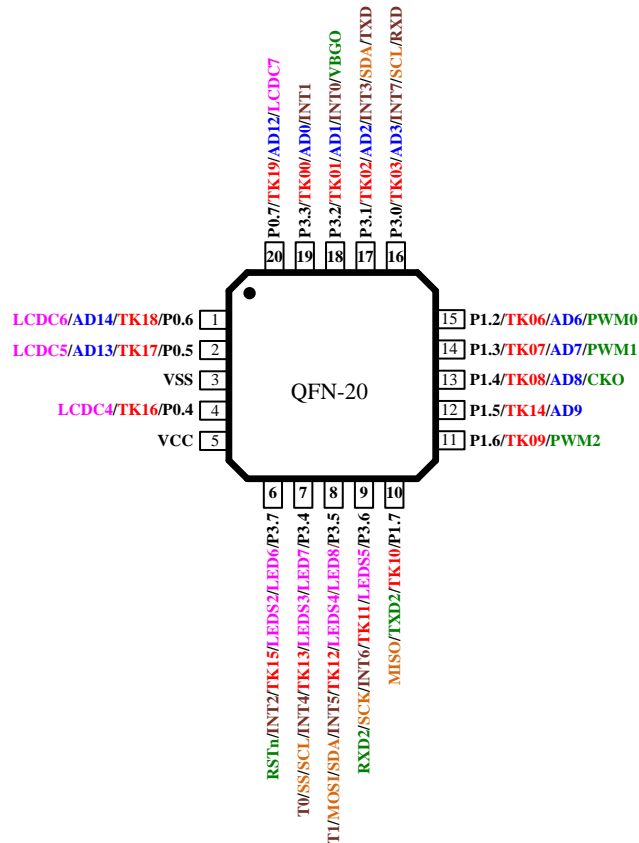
P0.7/TK19/AD12/LCDC7
P3.3/TK00/AD0/INT1
P3.2/TK01/AD1/INT0/VBGO
P3.1/TK02/AD2/INT3/SDA/TXD
P3.0/TK03/AD3/INT7/SCL/RXD

20 19 18 17 16

LCDC6/AD14/TK18/P0.6 1
LCDC5/AD13/TK17/P0.5 2
VSS 3
LCDC4/TK16/P0.4 4
VCC 5

QFN-20

15 P1.2/TK06/AD6/PWM0
14 P1.3/TK07/AD7/PWM1
13 P1.4/TK08/AD8/CKO
12 P1.5/TK14/AD9
11 P1.6/TK09/PWM2

6 7 8 9 10

RSTn/INT2/TK15/LEDS2/LED6/P3.7
T0/SS/SCL/INT4/TK13/LEDS3/LED7/P3.4
T1/MOSI/SDA/INT5/TK12/LEDS4/LED8/P3.5
RXD2/SCK/INT6/TK11/LEDS5/P3.6
MISO/TXD2/TK10/P1.7